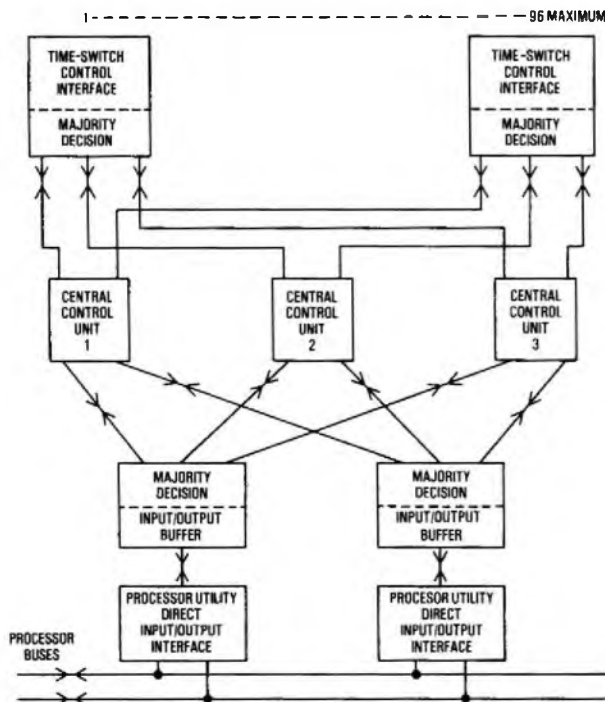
1 - - - - - - - - - - - - - - - - - - - - - - - - - 96 MAXIMUM

TIME-SWITCH CONTROL INTERFACE

MAJORITY DECISION

TIME-SWITCH CONTROL INTERFACE

MAJORITY DECISION

CENTRAL CONTROL UNIT 1

CENTRAL CONTROL UNIT 2

CENTRAL CONTROL UNIT 3

MAJORITY DECISION

INPUT/OUTPUT BUFFER

MAJORITY DECISION

INPUT/OUTPUT BUFFER

PROCESSOR UTILITY DIRECT INPUT/OUTPUT INTERFACE

PROCESOR UTILITY DIRECT INPUT/OUTPUT INTERFACE

PROCESSOR BUSES